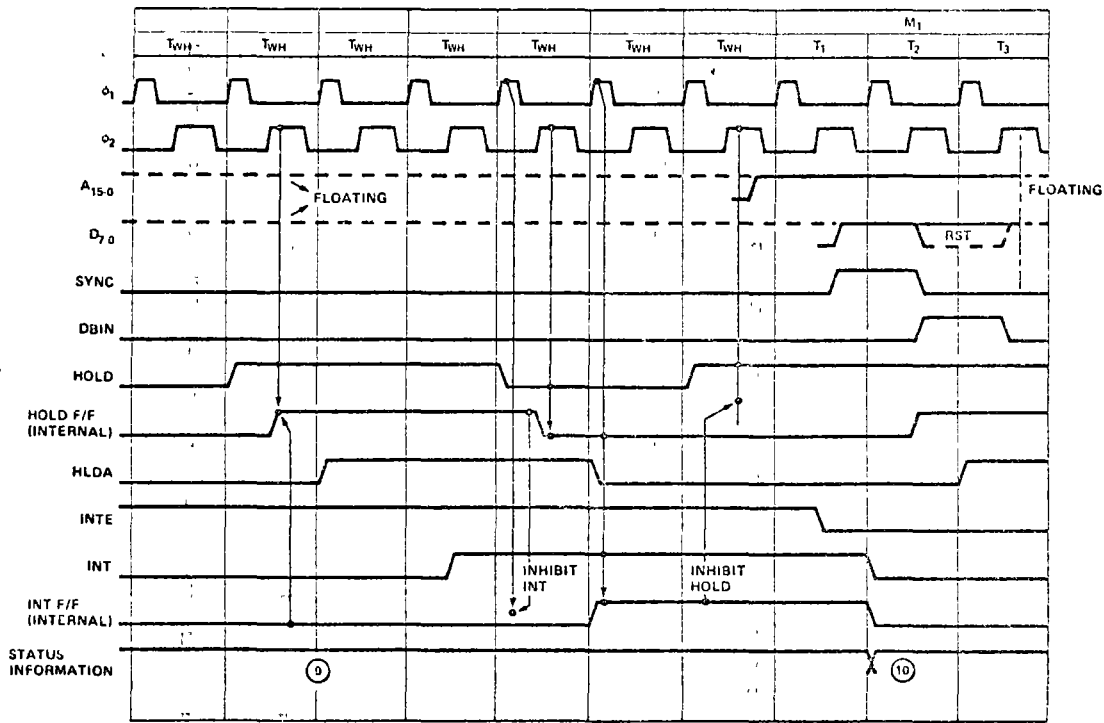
$M_1$

$T_{WH}$ $T_{WH}$ $T_{WH}$ $T_{WH}$ $T_{WH}$ $T_{WH}$ $T_{WH}$ $T_1$ $T_2$ $T_3$

$\phi_1$

$\phi_2$

$A_{15-0}$

FLOATING

FLOATING

$D_{7-0}$

RST

SYNC

DBIN

HOLD

HOLD F/F (INTERNAL)

HLDA

INTE

INT

INHIBIT INT

INHIBIT HOLD

INT F/F (INTERNAL)

STATUS INFORMATION

9

10